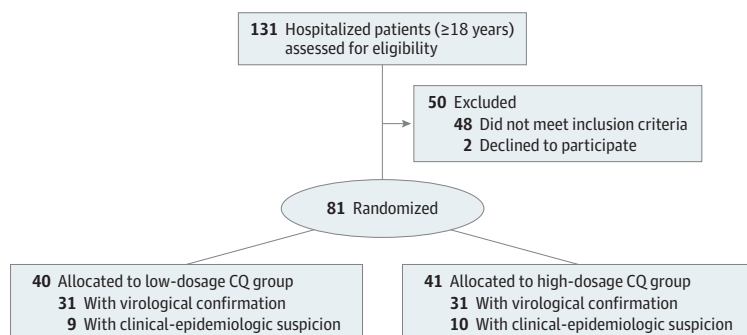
131 Hospitalized patients (≥18 years) assessed for eligibility

50 Excluded
48 Did not meet inclusion criteria
2 Declined to participate

81 Randomized

40 Allocated to low-dosage CQ group
31 With virological confirmation
9 With clinical-epidemiologic suspicion

41 Allocated to high-dosage CQ group
31 With virological confirmation
10 With clinical-epidemiologic suspicion